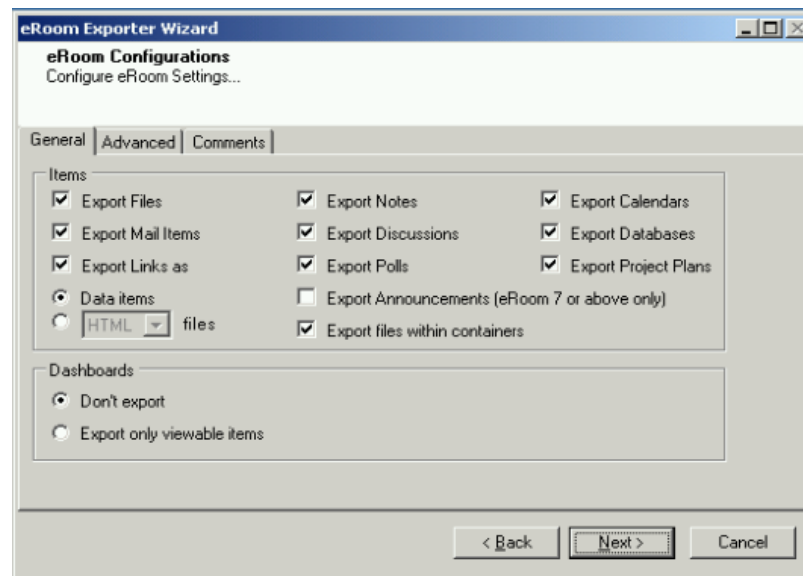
eRoom Exporter Wizard

eRoom Configurations
Configure eRoom Settings...

General | Advanced | Comments

Items
Export Files
Export Mail Items
Export Links as
Data items
HTML files
Export Notes
Export Discussions
Export Polls
Export Announcements (eRoom 7 or above only)
Export files within containers
Export Calendars
Export Databases
Export Project Plans

Dashboards
Don't export
Export only viewable items

< Back
Next >
Cancel